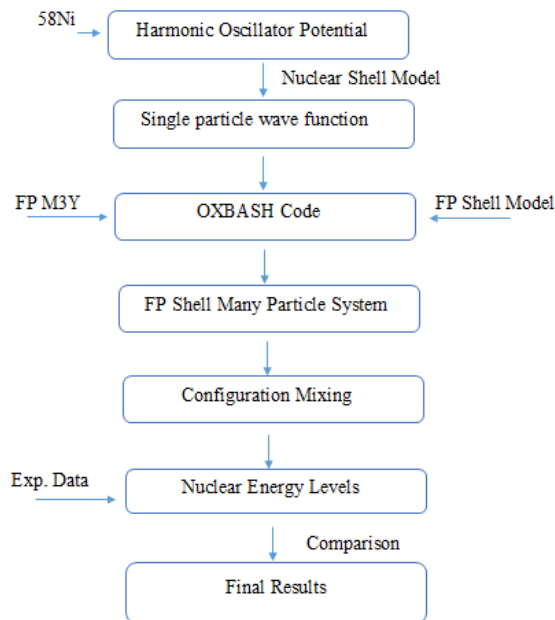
58Ni

Harmonic Oscillator Potential

Nuclear Shell Model

Single particle wave function

FP M3Y

OXBASH Code

FP Shell Model

FP Shell Many Particle System

Configuration Mixing

Exp. Data

Nuclear Energy Levels

Comparison

Final Results